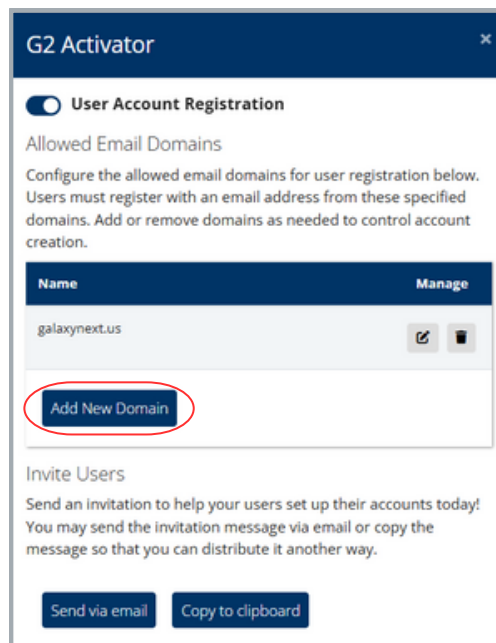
G2 Activator

×

User Account Registration

Allowed Email Domains

Configure the allowed email domains for user registration below. Users must register with an email address from these specified domains. Add or remove domains as needed to control account creation.

| Name | Manage |
|---|---|
| galaxynext.us | |

Add New Domain

Invite Users

Send an invitation to help your users set up their accounts today! You may send the invitation message via email or copy the message so that you can distribute it another way.

Send via email

Copy to clipboard